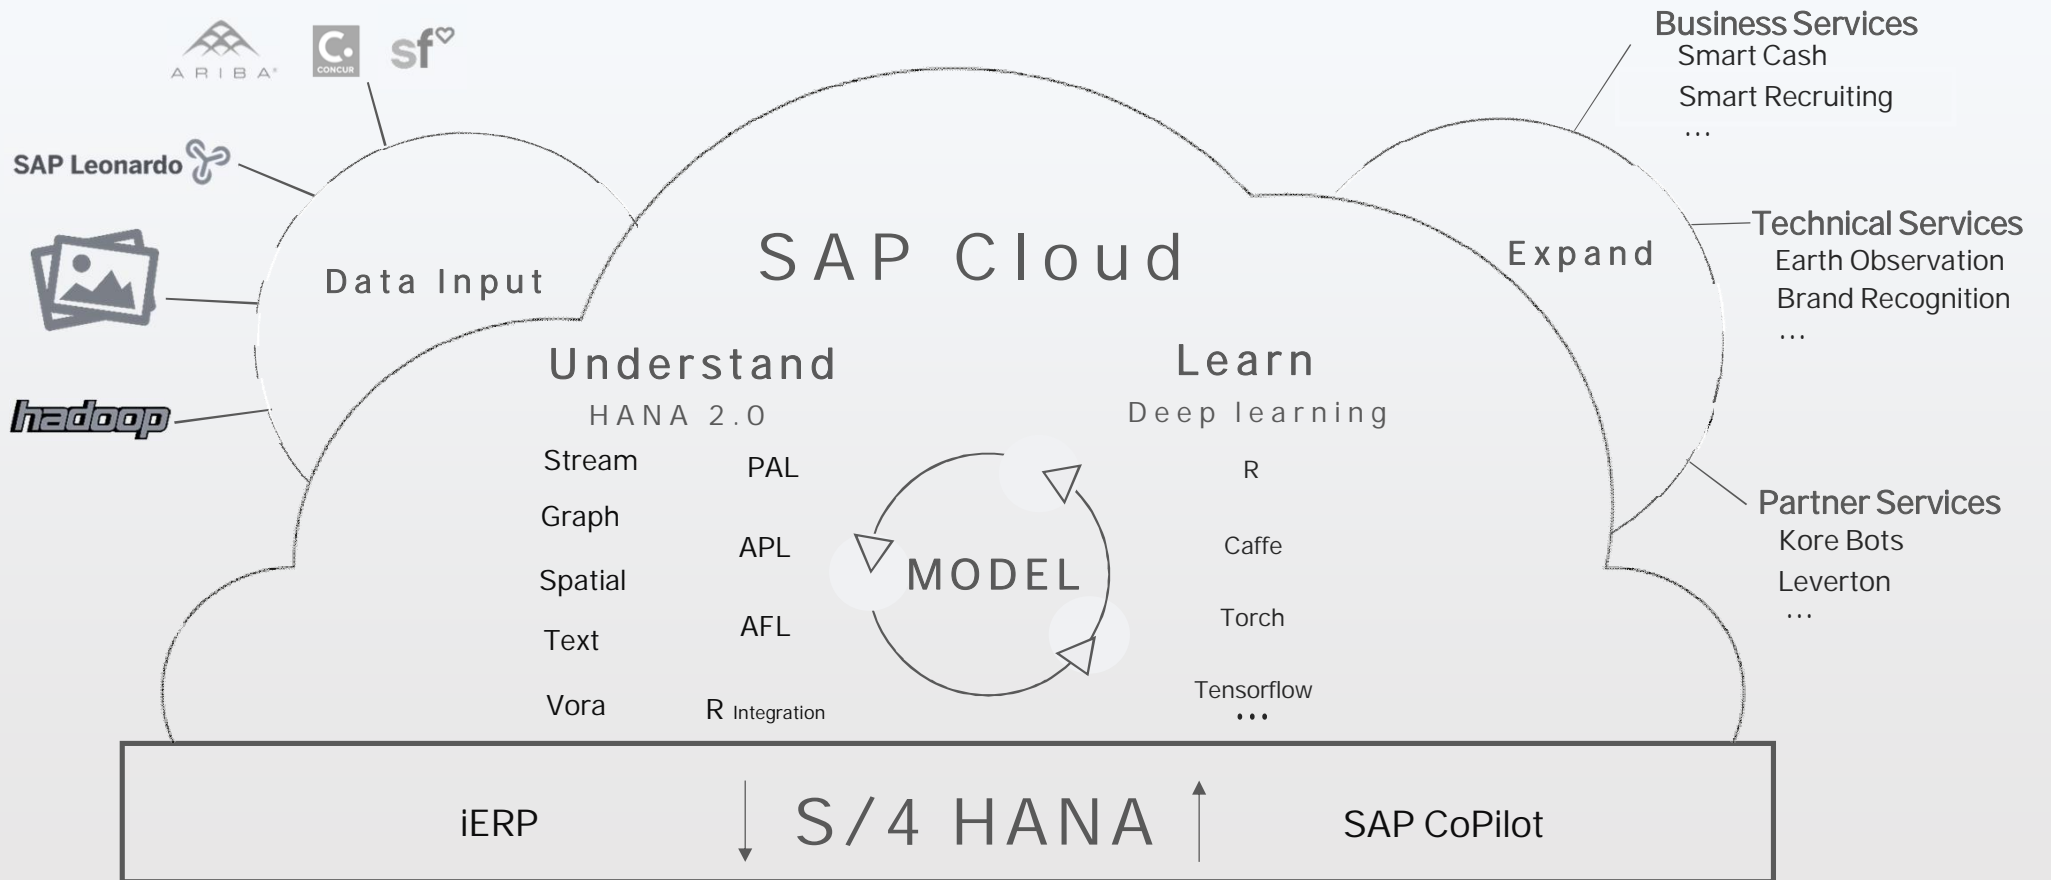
ARIBA

CONCUR

sf

SAP Leonardo

hadoop

Data Input

SAP Cloud

Expand

Business Services
Smart Cash
Smart Recruiting
...

Technical Services
Earth Observation
Brand Recognition
...

Partner Services
Kore Bots
Leverton
...

Understand
HANA 2.0

Stream
Graph
Spatial
Text
Vora

PAL
APL
AFL
R Integration

MODEL

Learn
Deep learning

R
Caffe
Torch
Tensorflow
...

iERP

S/4 HANA

SAP CoPilot